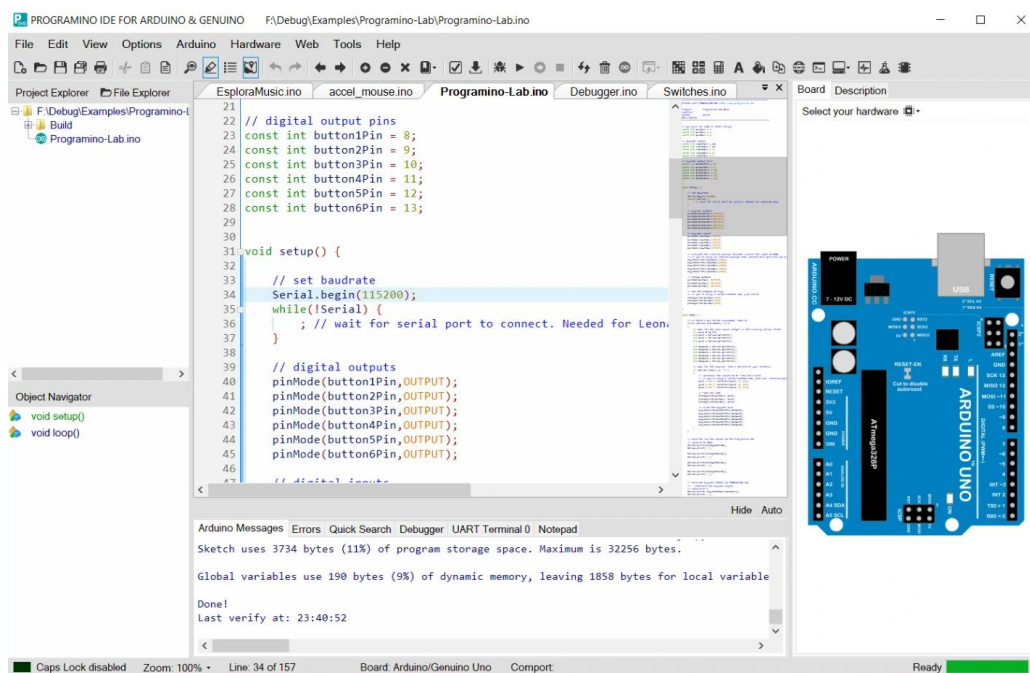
PROGRAMINO IDE FOR ARDUINO & GENUINO F:\Debug\Examples\Programino-Lab\Programino-Lab.ino

File Edit View Options Arduino Hardware Web Tools Help

Project Explorer File Explorer

F:\Debug\Examples\Programino-L
Build
Programino-Lab.ino

EsploraMusic.ino accel_mouse.ino Programino-Lab.ino Debugger.ino Switches.ino

21
22 // digital output pins
23 const int button1Pin = 8;
24 const int button2Pin = 9;
25 const int button3Pin = 10;
26 const int button4Pin = 11;
27 const int button5Pin = 12;
28 const int button6Pin = 13;
29
30
31 void setup() {
32
33 // set baudrate
34 Serial.begin(115200);
35 while(!Serial) {
36 ; // wait for serial port to connect. Needed for Leona
37 }
38
39 // digital outputs
40 pinMode(button1Pin,OUTPUT);
41 pinMode(button2Pin,OUTPUT);
42 pinMode(button3Pin,OUTPUT);
43 pinMode(button4Pin,OUTPUT);
44 pinMode(button5Pin,OUTPUT);
45 pinMode(button6Pin,OUTPUT);
46
47 // digital inputs

Board Description
Select your hardware

Object Navigator
void setup()
void loop()

Hide Auto

Arduino Messages Errors Quick Search Debugger UART Terminal 0 Notepad

Sketch uses 3734 bytes (11%) of program storage space. Maximum is 32256 bytes.

Global variables use 190 bytes (9%) of dynamic memory, leaving 1858 bytes for local variable

Done!
Last verify at: 23:40:52

POWER
7 - 12V DC
USB
RESET
ARDUINO UNO
ATmega328P
IOREF
RESET
3V3
5V
GND
GND
VIN
A0
A1
A2
A3
A4 SDA
A5 SCL
AREF
GND
SCK 13
MISO 12
MOSI ~11
SS ~10
~9
8
7
~6
~5
4
INT 1 ~3
INT 0 2
TX0 1
RX0 0
RESET-EN
Cut to disable autoreset
ON
RX
TX
L

Caps Lock disabled Zoom: 100% Line: 34 of 157 Board: Arduino/Genuino Uno Comport: Ready